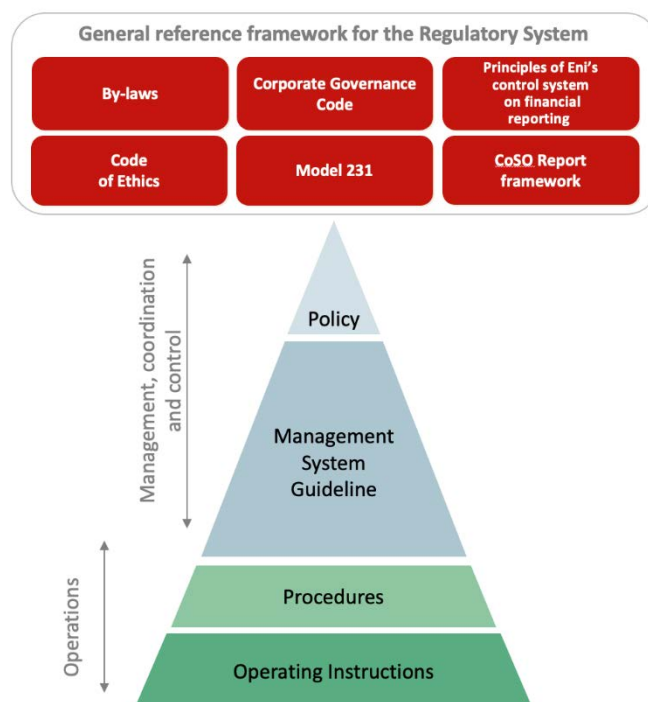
General reference framework for the Regulatory System

By-laws

Corporate Governance Code

Principles of Eni's control system on financial reporting

Code of Ethics

Model 231

CoSO Report framework

Management, coordination and control

Operations

Policy

Management System Guideline

Procedures

Operating Instructions